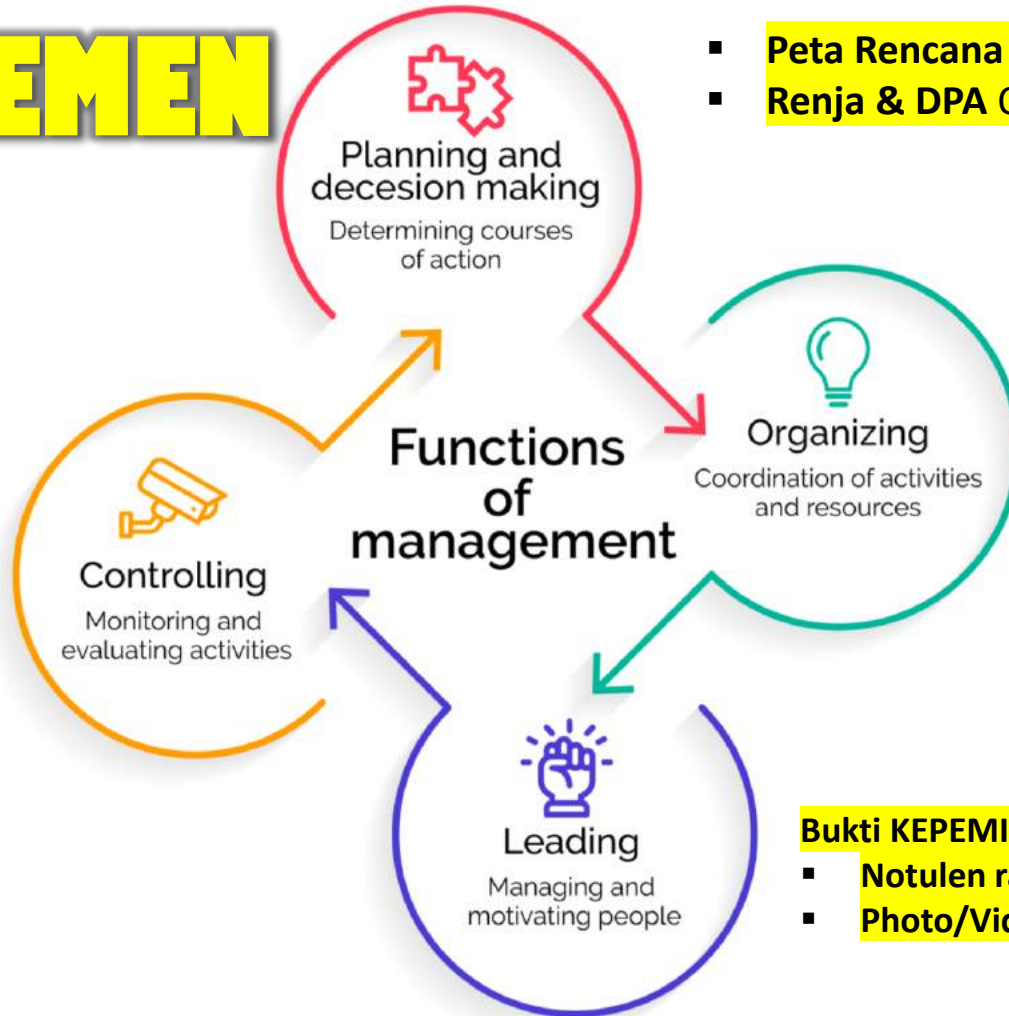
EMEN

▪ Peta Rencana
▪ Renja & DPA (

Planning and decesion making
Determining courses of action

Organizing
Coordination of activities and resources

Functions of management

Controlling
Monitoring and evaluating activities

Leading
Managing and motivating people

Bukti KEPEMI
▪ Notulen r
▪ Photo/Vi